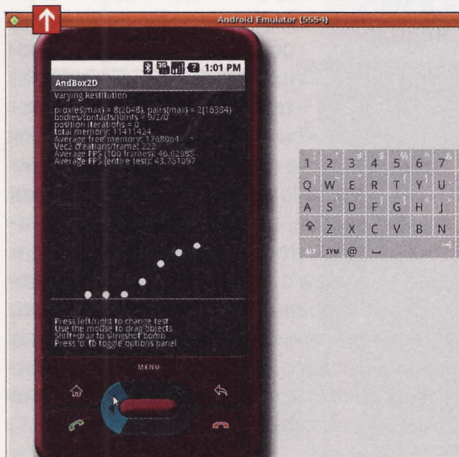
Android Emulator (5554)

1:01 PM

AndBox2D

Varying Restitution

proxies(max) = 8(2048), pairs(max) = 2(16384)
bodies/contacts/joints = 9/2/0
position iterations = 0
total memory: 11411424
Average free memory: 1768064
Vec2 creations/frame: 222
Average FPS (100 frames): 46.62585
Average FPS (entire test): 43.751097

Press left/right to change test
Use the mouse to drag objects
Shift+drag to slingshot bomb
Press 'o' to toggle options panel

MENU

1 2 3 4 5 6 7
Q W E R T Y U
A S D F G H J
Z X C V B N
ALT SYM @